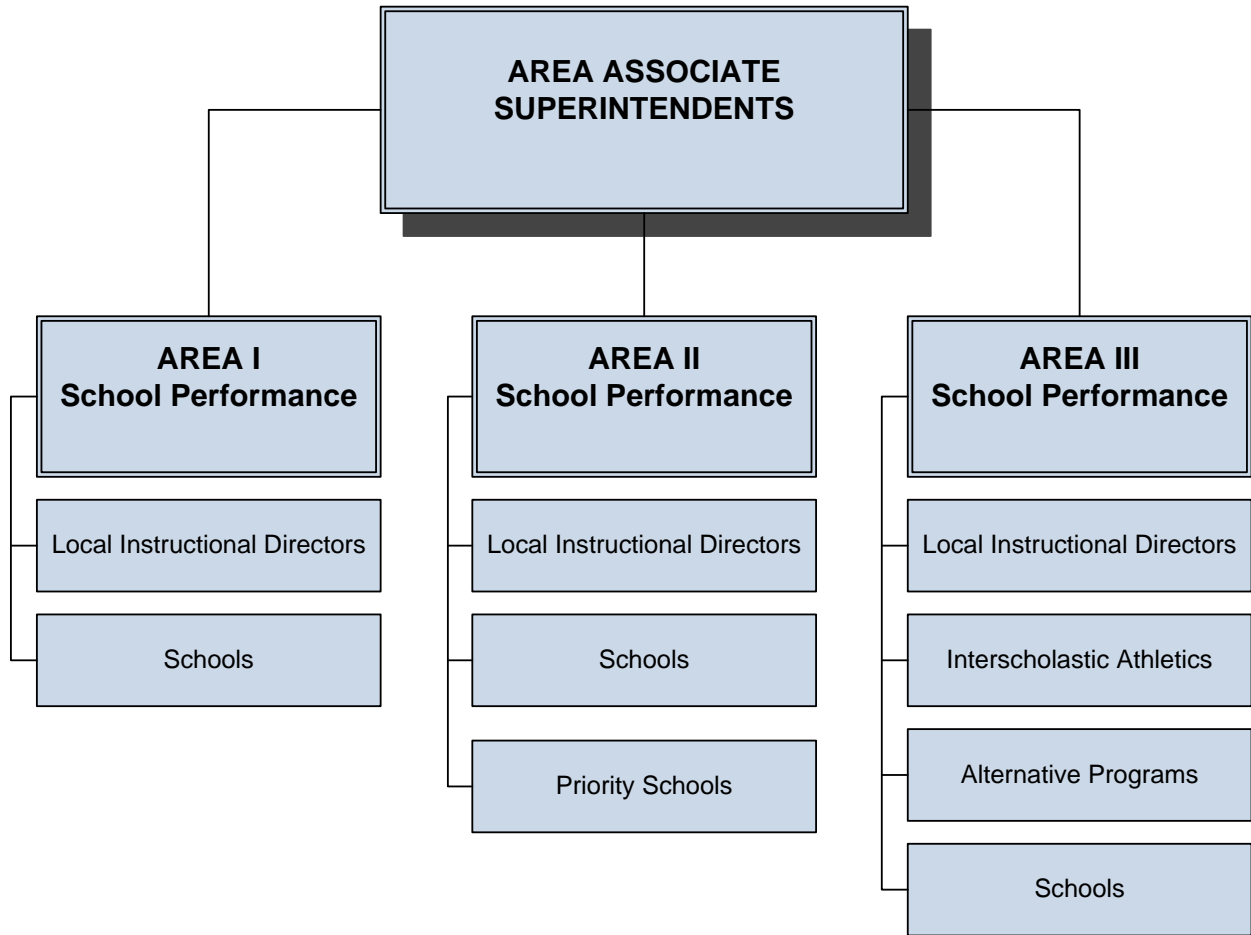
AREA ASSOCIATE SUPERINTENDENTS

AREA I
School Performance

Local Instructional Directors

Schools

AREA II
School Performance

Local Instructional Directors

Schools

Priority Schools

AREA III
School Performance

Local Instructional Directors

Interscholastic Athletics

Alternative Programs

Schools